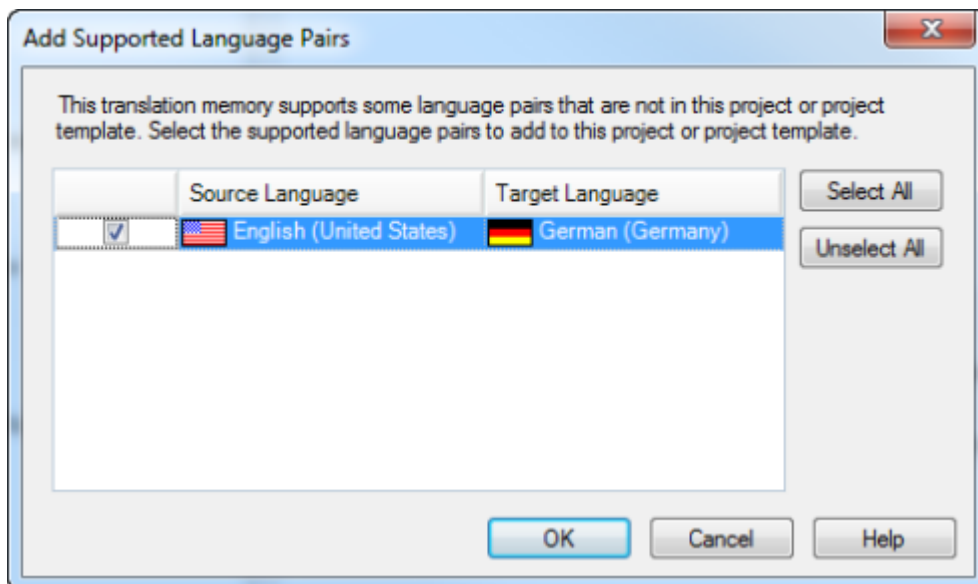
Add Supported Language Pairs

This translation memory supports some language pairs that are not in this project or project template. Select the supported language pairs to add to this project or project template.

| | Source Language | Target Language |
|---|---|---|
| ☑ | English (United States) | German (Germany) |

Select All

Unselect All

OK

Cancel

Help